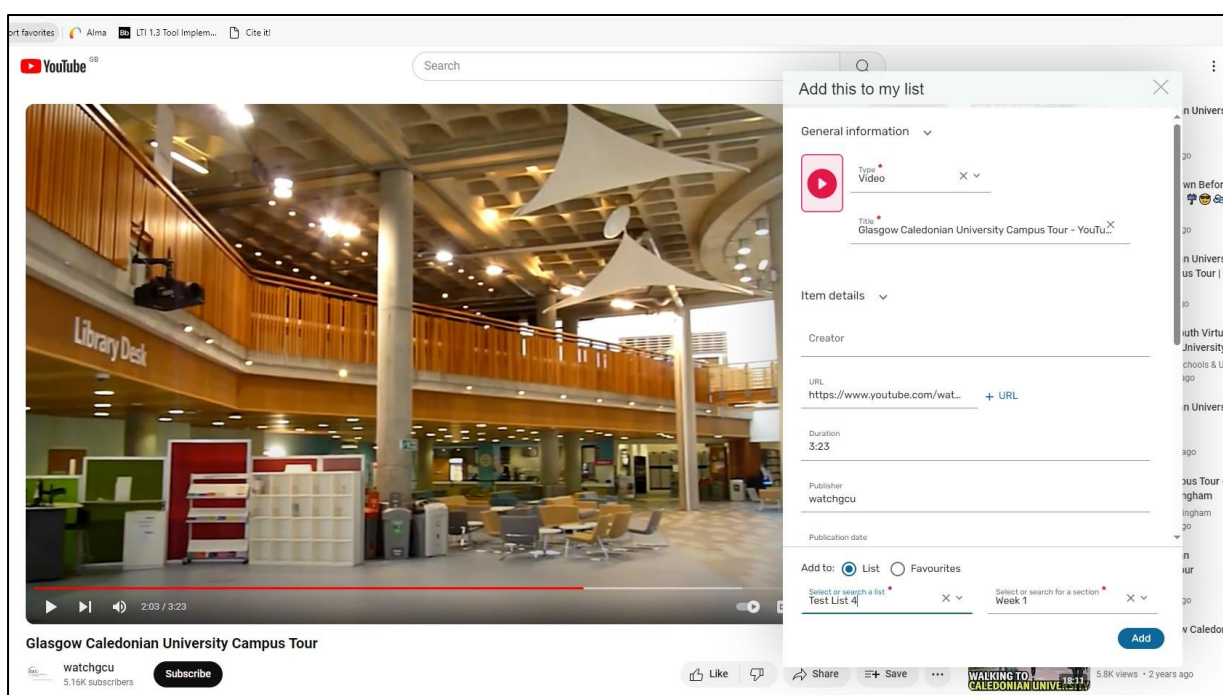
ort favorites | Alma | LTI 1.3 Tool Implem... | Cite it!

YouTube GB

Search

Library Desk

2:03 / 3:23

Glasgow Caledonian University Campus Tour

watchgcu
5.16K subscribers

Subscribe

Like

Share

Save

...

Add this to my list

General information

Type *
Video

Title *
Glasgow Caledonian University Campus Tour - YouTu...

Item details

Creator

URL
https://www.youtube.com/wat...

+ URL

Duration
3:23

Publisher
watchgcu

Publication date

Add to: List Favourites

Select or search a list *
Test List 4

Select or search for a section *
Week 1

Add

n Univers

go

wn Befor

go

n Univers
us Tour |

go

uth Virtu
University
chools & U
ago

n Univers

ago

pus Tour
ngham
ingham
go

n
our

go

v Caledo

WALKING TO CALEDONIAN UNIVERSITY
18:11
5.8K views · 2 years ago